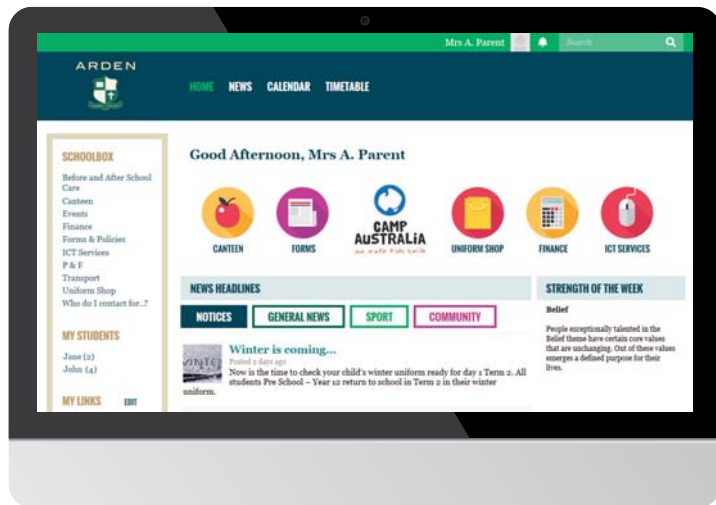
Mrs A. Parent

Search

ARDEN

HOME NEWS CALENDAR TIMETABLE

SCHOOLBOX

Before and After School Care
Canteen
Events
Finance
Forms & Policies
ICT Services
P & F
Transport
Uniform Shop
Who do I contact for..?

MY STUDENTS

Jane (2)
John (4)

MY LINKS EDIT

Good Afternoon, Mrs A. Parent

CANTEEN FORMS CAMP AUSTRALIA UNIFORM SHOP FINANCE ICT SERVICES

NEWS HEADLINES

NOTICES GENERAL NEWS SPORT COMMUNITY

Winter is coming...

Posted 2 days ago

Now is the time to check your child's winter uniform ready for day 1 Term 2. All students Pre School – Year 12 return to school in Term 2 in their winter uniform.

STRENGTH OF THE WEEK

Belief

People exceptionally talented in the Belief theme have certain core values that are unchanging. Out of these values emerges a defined purpose for their lives.